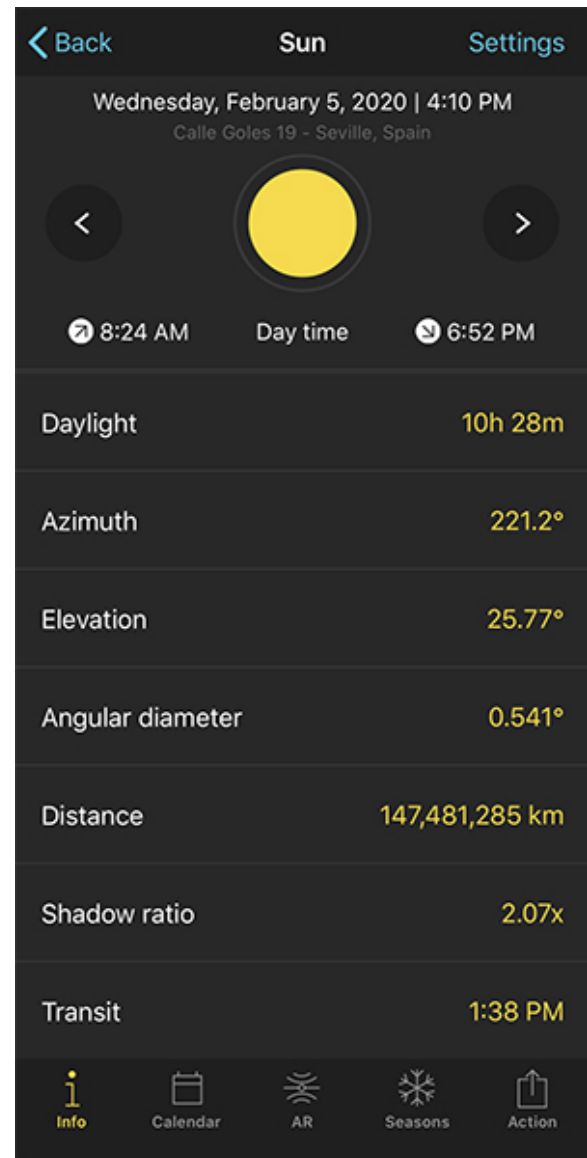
< Back Sun Settings

Wednesday, February 5, 2020 | 4:10 PM

Calle Goles 19 - Seville, Spain

<

>

8:24 AM Day time 6:52 PM

Daylight 10h 28m

Azimuth 221.2°

Elevation 25.77°

Angular diameter 0.541°

Distance 147,481,285 km

Shadow ratio 2.07x

Transit 1:38 PM

Info Calendar AR Seasons Action